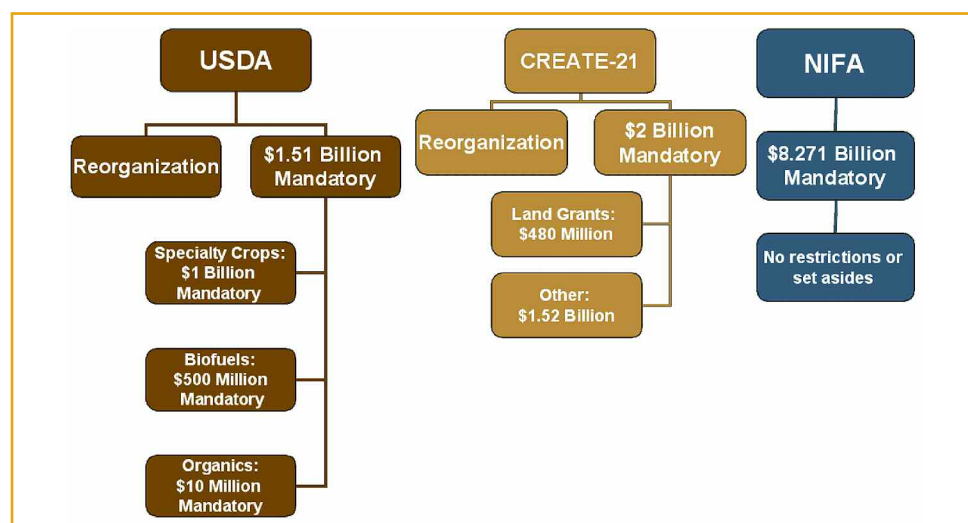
USDA

Reorganization

\$1.51 Billion Mandatory

Specialty Crops: \$1 Billion Mandatory

Biofuels: \$500 Million Mandatory

Organics: \$10 Million Mandatory

CREATE-21

Reorganization

\$2 Billion Mandatory

Land Grants: \$480 Million

Other: \$1.52 Billion

NIFA

\$8.271 Billion Mandatory

No restrictions or set asides